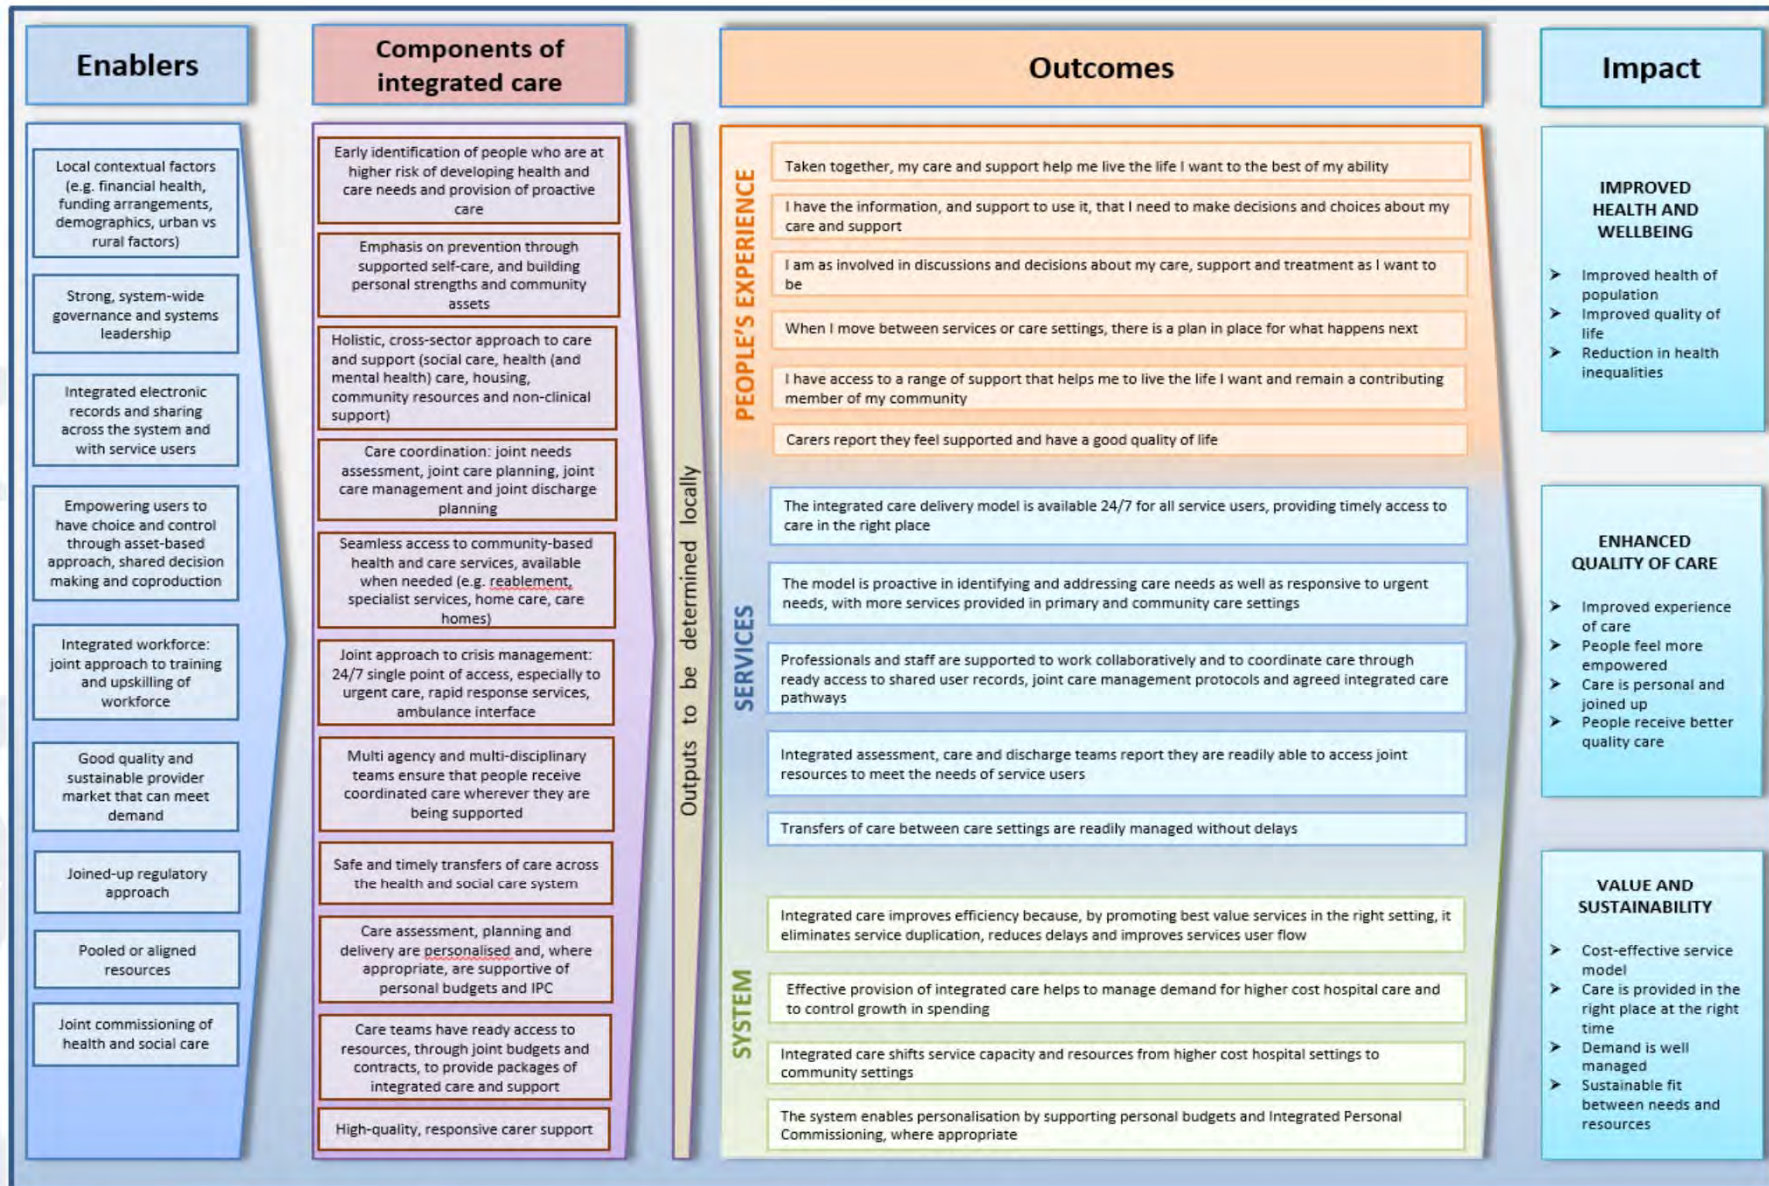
Enablers

Local contextual factors (e.g. financial health, funding arrangements, demographics, urban vs rural factors)

Strong, system-wide governance and systems leadership

Integrated electronic records and sharing across the system and with service users

Empowering users to have choice and control through asset-based approach, shared decision making and coproduction

Integrated workforce: joint approach to training and upskilling of workforce

Good quality and sustainable provider market that can meet demand

Joined-up regulatory approach

Pooled or aligned resources

Joint commissioning of health and social care

Components of integrated care

Early identification of people who are at higher risk of developing health and care needs and provision of proactive care

Emphasis on prevention through supported self-care, and building personal strengths and community assets

Holistic, cross-sector approach to care and support (social care, health (and mental health) care, housing, community resources and non-clinical support)

Care coordination: joint needs assessment, joint care planning, joint care management and joint discharge planning

Seamless access to community-based health and care services, available when needed (e.g. reablement, specialist services, home care, care homes)

Joint approach to crisis management: 24/7 single point of access, especially to urgent care, rapid response services, ambulance interface

Multi agency and multi-disciplinary teams ensure that people receive coordinated care wherever they are being supported

Safe and timely transfers of care across the health and social care system

Care assessment, planning and delivery are personalised and, where appropriate, are supportive of personal budgets and IPC

Care teams have ready access to resources, through joint budgets and contracts, to provide packages of integrated care and support

High-quality, responsive carer support

Outputs to be determined locally

Outcomes

PEOPLE'S EXPERIENCE

Taken together, my care and support help me live the life I want to the best of my ability

I have the information, and support to use it, that I need to make decisions and choices about my care and support

I am as involved in discussions and decisions about my care, support and treatment as I want to be

When I move between services or care settings, there is a plan in place for what happens next

I have access to a range of support that helps me to live the life I want and remain a contributing member of my community

Carers report they feel supported and have a good quality of life

SERVICES

The integrated care delivery model is available 24/7 for all service users, providing timely access to care in the right place

The model is proactive in identifying and addressing care needs as well as responsive to urgent needs, with more services provided in primary and community care settings

Professionals and staff are supported to work collaboratively and to coordinate care through ready access to shared user records, joint care management protocols and agreed integrated care pathways

Integrated assessment, care and discharge teams report they are readily able to access joint resources to meet the needs of service users

Transfers of care between care settings are readily managed without delays

SYSTEM

Integrated care improves efficiency because, by promoting best value services in the right setting, it eliminates service duplication, reduces delays and improves services user flow

Effective provision of integrated care helps to manage demand for higher cost hospital care and to control growth in spending

Integrated care shifts service capacity and resources from higher cost hospital settings to community settings

The system enables personalisation by supporting personal budgets and Integrated Personal Commissioning, where appropriate

Impact

IMPROVED HEALTH AND WELLBEING

➢ Improved health of population
➢ Improved quality of life
➢ Reduction in health inequalities

ENHANCED QUALITY OF CARE

➢ Improved experience of care
➢ People feel more empowered
➢ Care is personal and joined up
➢ People receive better quality care

VALUE AND SUSTAINABILITY

➢ Cost-effective service model
➢ Care is provided in the right place at the right time
➢ Demand is well managed
➢ Sustainable fit between needs and resources